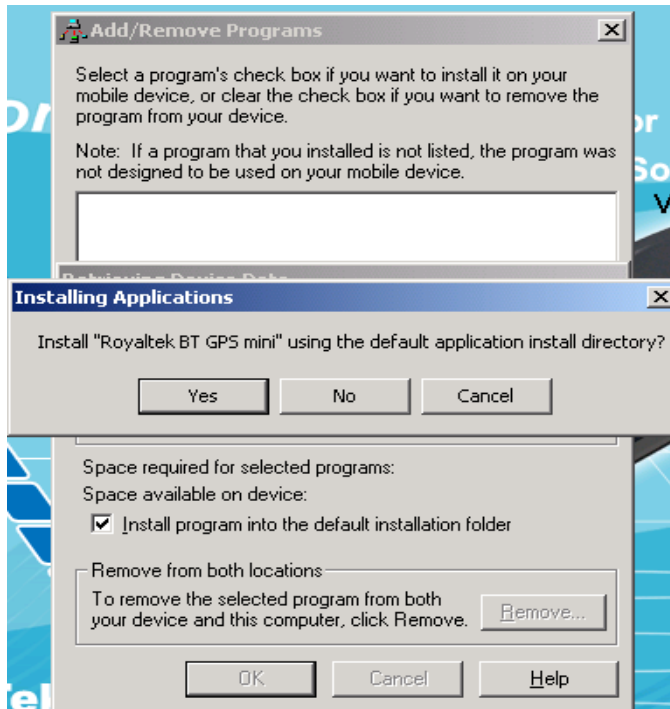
Add/Remove Programs

Select a program's check box if you want to install it on your mobile device, or clear the check box if you want to remove the program from your device.

Note: If a program that you installed is not listed, the program was not designed to be used on your mobile device.

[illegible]

Installing Applications

Install "Royaltek BT GPS mini" using the default application install directory?

Yes No Cancel

Space required for selected programs:

Space available on device:

Install program into the default installation folder

Remove from both locations

To remove the selected program from both your device and this computer, click Remove.

Remove...

OK Cancel Help